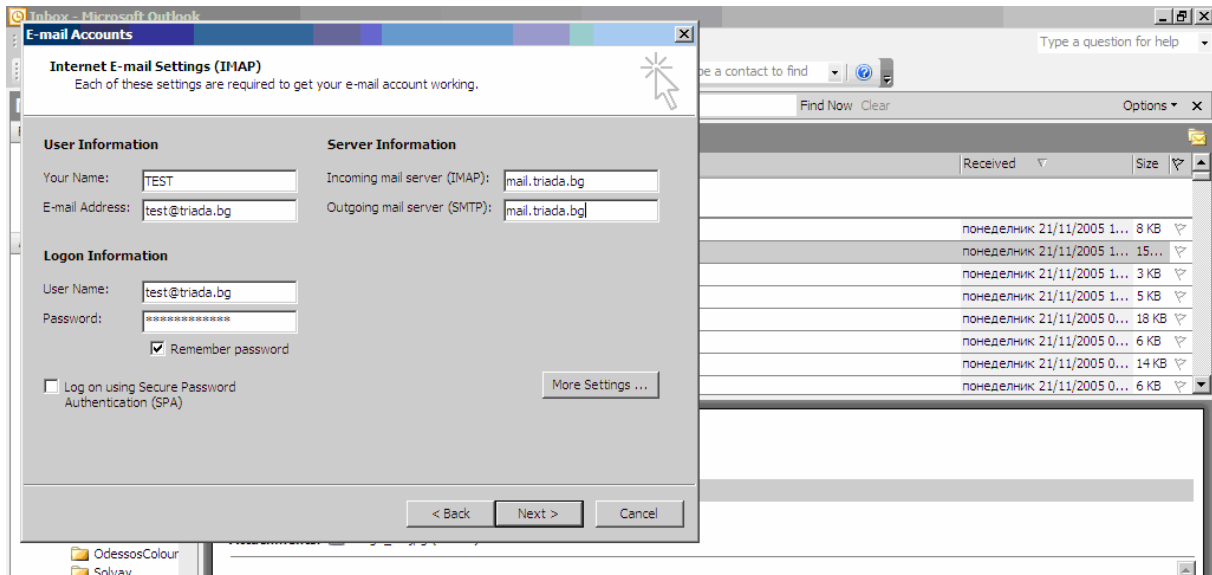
Inbox - Microsoft Outlook

Type a question for help

pe a contact to find

Find Now Clear

Options ▾

Received

Size

понеделник 21/11/2005 1... 8 KB
понеделник 21/11/2005 1... 15...
понеделник 21/11/2005 1... 3 KB
понеделник 21/11/2005 1... 5 KB
понеделник 21/11/2005 0... 18 KB
понеделник 21/11/2005 0... 6 KB
понеделник 21/11/2005 0... 14 KB
понеделник 21/11/2005 0... 6 KB

OdessosColour
Solvay

E-mail Accounts

Internet E-mail Settings (IMAP)
Each of these settings are required to get your e-mail account working.

User Information
Your Name: TEST
E-mail Address: test@triada.bg

Server Information
Incoming mail server (IMAP): mail.triada.bg
Outgoing mail server (SMTP): mail.triada.bg

Logon Information
User Name: test@triada.bg
Password: ************

Remember password

Log on using Secure Password Authentication (SPA)

More Settings ...

< Back
Next >
Cancel